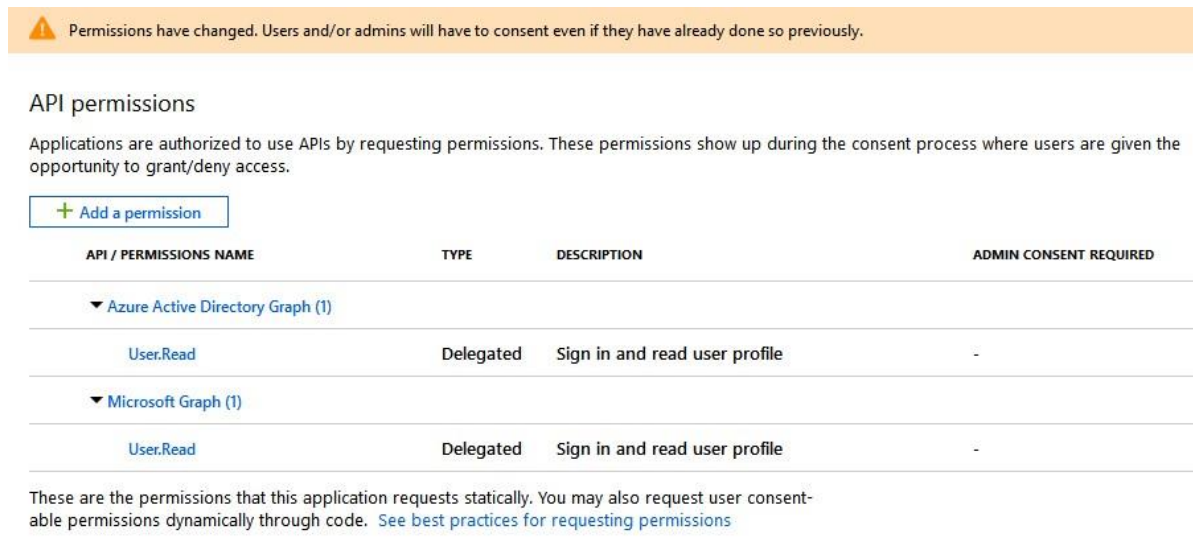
Permissions have changed. Users and/or admins will have to consent even if they have already done so previously.

API permissions

Applications are authorized to use APIs by requesting permissions. These permissions show up during the consent process where users are given the opportunity to grant/deny access.

+ Add a permission

| API / PERMISSIONS NAME | TYPE | DESCRIPTION | ADMIN CONSENT REQUIRED |
|---|---|---|---|
| ▾ Azure Active Directory Graph (1) | | | |
| User.Read | Delegated | Sign in and read user profile | - |
| ▾ Microsoft Graph (1) | | | |
| User.Read | Delegated | Sign in and read user profile | - |

These are the permissions that this application requests statically. You may also request user consentable permissions dynamically through code. See best practices for requesting permissions